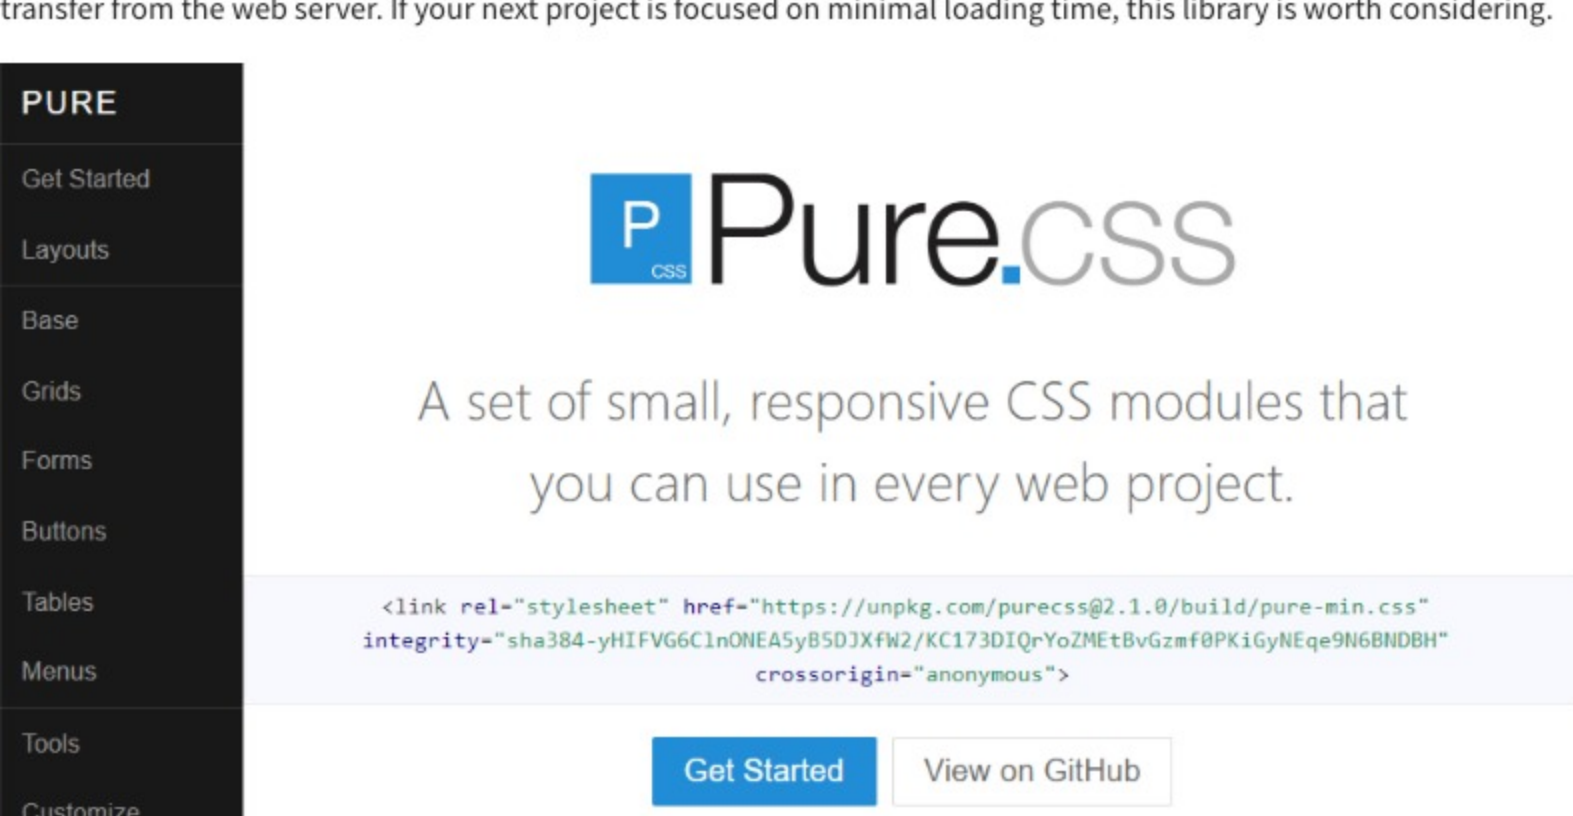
transfer from the web server. If your next project is focused on minimal loading time, this library is worth considering.

PURE

Get Started

Layouts

Base

Grids

Forms

Buttons

Tables

Menus

Tools

Customize

P CSS

Pure.css

A set of small, responsive CSS modules that you can use in every web project.

<link rel="stylesheet" href="https://unpkg.com/purecss@2.1.0/build/pure-min.css" integrity="sha384-yHIFVG6ClnONEA5yB5DJXfW2/KC173DIQrYoZMEtBvGzmf0PKiGyNEqe9N6BNDBH" crossorigin="anonymous">

Get Started

View on GitHub